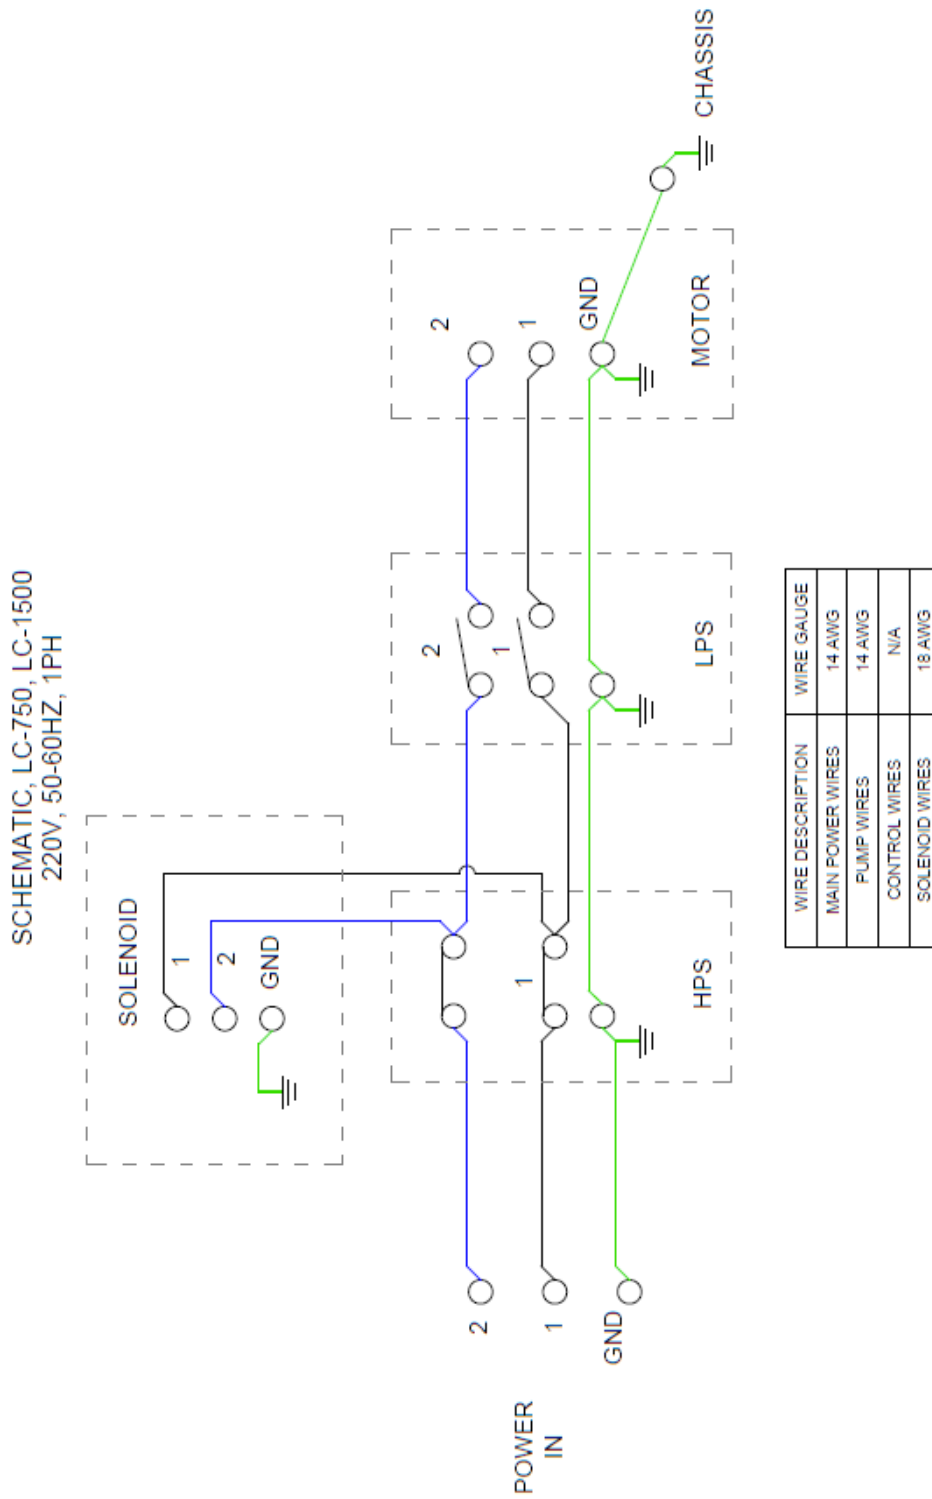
SCHEMATIC, LC-750, LC-1500
220V, 50-60HZ, 1PH

CHASSIS

SOLENOID
1
2
GND

HPS
1

LPS
2
1

MOTOR
2
1
GND

POWER IN
2
1
GND

| WIRE DESCRIPTION | WIRE GAUGE |
|---|---|
| MAIN POWER WIRES | 14 AWG |
| PUMP WIRES | 14 AWG |
| CONTROL WIRES | N/A |
| SOLENOID WIRES | 18 AWG |